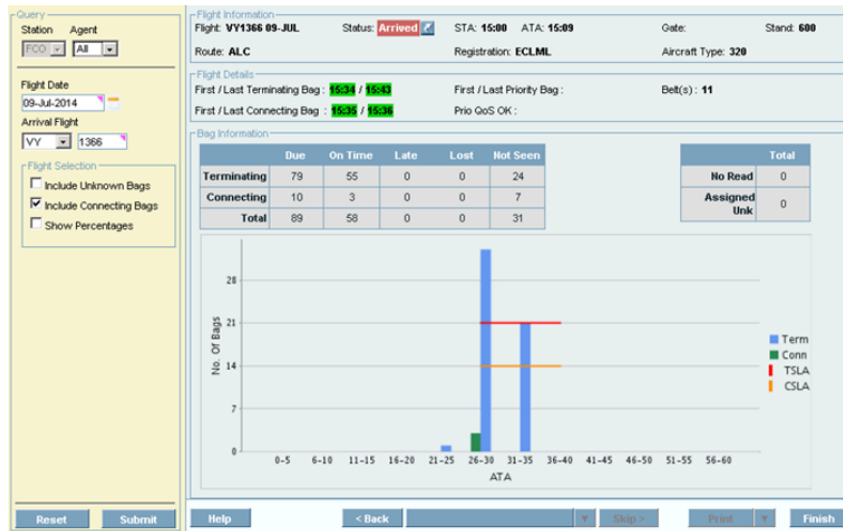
Query
Station Agent
FCO All

Flight Date
09-Jul-2014
Arrival Flight
VY 1366

Flight Selection
Include Unknown Bags
Include Connecting Bags
Show Percentages

Flight Information
Flight: VY1366 09-JUL
Status: Arrived
STA: 15:00 ATA: 15:09
Gate:
Stand: 600
Route: ALC
Registration: ECLML
Aircraft Type: 320

Flight Details
First / Last Terminating Bag : 15:34 / 15:43
First / Last Priority Bag :
Belt(s) : 11
First / Last Connecting Bag : 15:35 / 15:36
Prio QoS OK :

Bag Information

| | Due | On Time | Late | Lost | Not Seen |
|---|---|---|---|---|---|
| Terminating | 79 | 55 | 0 | 0 | 24 |
| Connecting | 10 | 3 | 0 | 0 | 7 |
| Total | 89 | 58 | 0 | 0 | 31 |

| | Total |
|---|---|
| No Read | 0 |
| Assigned Unk | 0 |

28
21
14
7
0
No. Of Bags
0-5 6-10 11-15 16-20 21-25 26-30 31-35 36-40 41-45 46-50 51-55 56-60
ATA
Term
Conn
TSLA
CSLA

Reset Submit Help < Back Skip > Print Finish